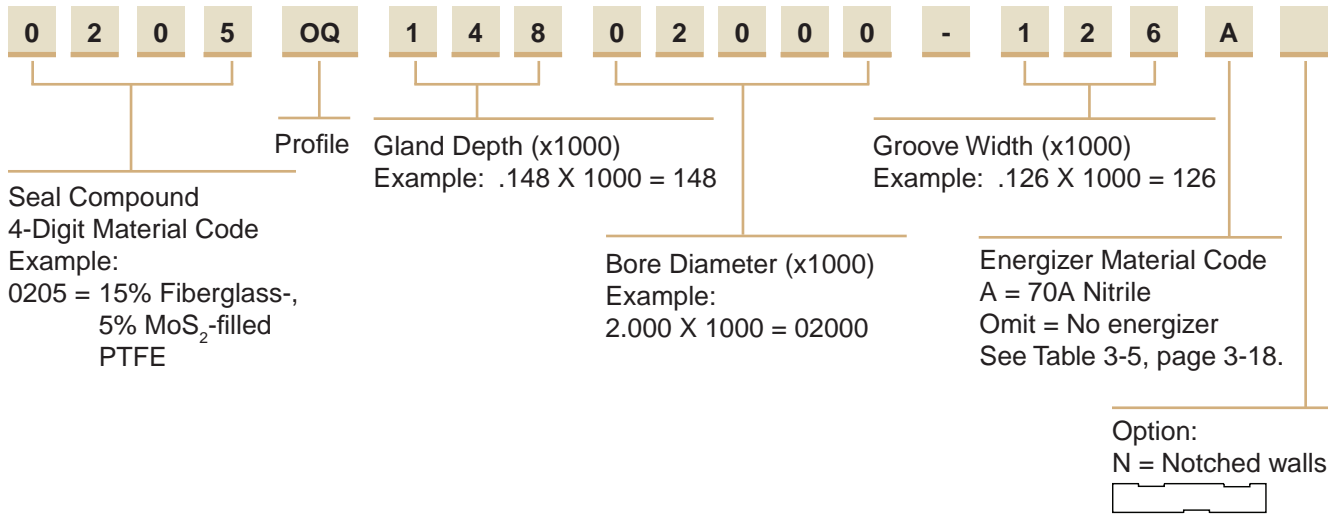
| 0 | 2 | 0 | 5 | OQ | 1 | 4 | 8 | 0 | 2 | 0 | 0 | 0 | - | 1 | 2 | 6 | A | |
|---|---|---|---|---|---|---|---|---|---|---|---|---|---|---|---|---|---|---|

Profile

Gland Depth (x1000)
Example: .148 X 1000 = 148

Groove Width (x1000)
Example: .126 X 1000 = 126

Seal Compound
4-Digit Material Code
Example:
0205 = 15% Fiberglass-, 5% $MoS_2$-filled PTFE

Bore Diameter (x1000)
Example:
2.000 X 1000 = 02000

Energizer Material Code
A = 70A Nitrile
Omit = No energizer
See Table 3-5, page 3-18.

Option:
N = Notched walls